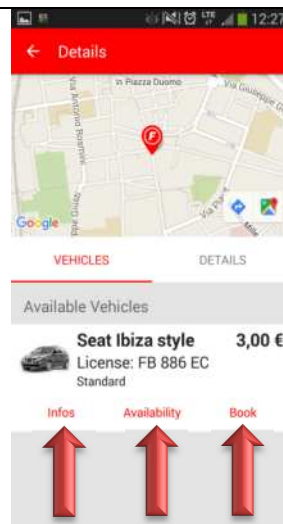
12:27

← Details

In Piazza Duomo

Via Antonio Rosmini

Via Giuseppe

Via Pietro

Google

VEHICLES

DETAILS

Available Vehicles

Seat Ibiza style

3,00 €

License: FB 886 EC

Standard

Infos

Availability

Book